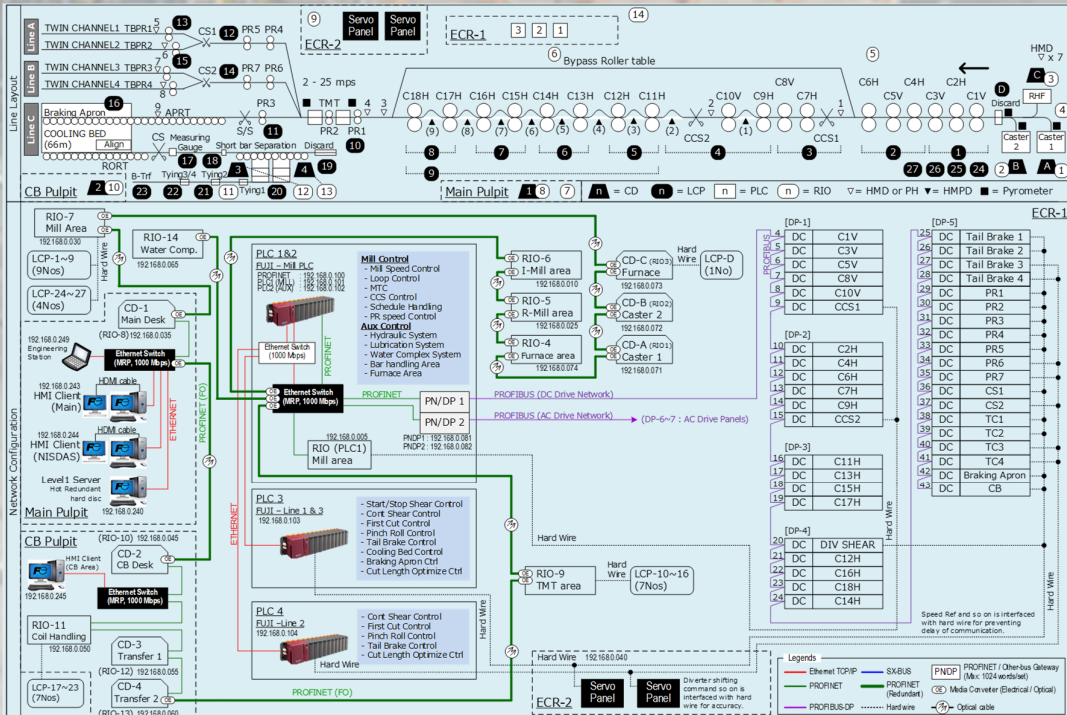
Line Layout

Line A
TWIN CHANNEL1 TBPR1 5 13
TWIN CHANNEL2 TBPR2 6 CS1 12 PR5 PR4

Line B
TWIN CHANNEL3 TBPR3 7 15
TWIN CHANNEL4 TBPR4 8 CS2 14 PR7 PR6

Line C
Braking Apron 16
COOLING BED (66m) Align
9 APRT
CS Measuring Gauge
RORT
17 18
B-Trf Tying3/4 Tying2
23 22 21 3 11 Tying1 20 12 13
PR3 S/S 11
Short bar Separation
TMT PR2 PR1 4 3
Discard 19 10 4

9 Servo Panel Servo Panel
ECR-2
2 - 25 mps
ECR-1 3 2 1
14
6 Bypass Roller table
5
C18H C17H C16H C15H C14H C13H C12H C11H C10V C9H C8V C7H C6H C5V C4H C3V C2H C1V
(9) (8) (7) (6) (5) (4) (3) (2) (1)
CCS2 2 CCS1 1
8 7 6 5 4 3 2 1
9
27 26 25 24
D Discard RHF C HMD × 7
Caster 2 Caster 1
B A 1

CB Pulpit 2 10
Main Pulpit 1 8 7
n = CD n = LCP n = PLC (n) = RIO ▽= HMD or PH ▼= HMPD ■ = Pyrometer

Network Configuration
ECR-1
RIO-7 Mill Area 192.168.0.030
RIO-14 Water Comp. 192.168.0.065
Hard Wire
LCP-1~9 (9Nos)
LCP-24~27 (4Nos)
CD-1 Main Desk
(RIO-8) 192.168.0.035
192.168.0.249 Engineering Station
Ethernet Switch (MRP, 1000 Mbps)
192.168.0.243 HDMI cable HMI Client (Main)
192.168.0.244 HDMI cable HMI Client (NISDAS)
Level1 Server Hot Redundant hard disc 192.168.0.240
ETHERNET
PROFINET (FO)
Main Pulpit

PLC 1&2
FUJI – Mill PLC
PROFINET : 192.168.0.100
PLC1 (Mill) : 192.168.0.101
PLC2 (AUX) : 192.168.0.102
Ethernet Switch (1000 Mbps)
PROFINET
Mill Control
- Mill Speed Control
- Loop Control
- MTC
- CCS Control
- Schedule Handling
- PR speed Control
Aux Control
- Hydraulic System
- Lubrication System
- Water Complex System
- Bar handling Area
- Furnace Area
Ethernet Switch (MRP, 1000 Mbps)
PROFINET
PN/DP 1
PN/DP 2
192.168.0.005
PNDP1 : 192.168.0.081
PNDP2 : 192.168.0.082
RIO (PLC1) Mill area
PROFIBUS (DC Drive Network)
PROFIBUS (AC Drive Network)
(DP-6~7 : AC Drive Panels)

RIO-6 I-Mill area 192.168.0.010
RIO-5 R-Mill area 192.168.0.025
RIO-4 Furnace area 192.168.0.020
CD-C (RIO3) Furnace 192.168.0.073
CD-B (RIO2) Caster 2 192.168.0.072
CD-A (RIO1) Caster 1 192.168.0.071
Hard Wire
LCP-D (1No)

PROFIBUS
[DP-1]
| | DC | C1V |
|---|---|---|
| 4 | DC | C3V |
| 5 | DC | C5V |
| 7 | DC | C8V |
| 8 | DC | C10V |
| 9 | DC | CCS1 |

[DP-2]
| | | |
|---|---|---|
| 10 | DC | C2H |
| 11 | DC | C4H |
| 12 | DC | C6H |
| 13 | DC | C7H |
| 14 | DC | C9H |
| 15 | DC | CCS2 |

[DP-3]
| | | |
|---|---|---|
| 16 | DC | C11H |
| 17 | DC | C13H |
| 18 | DC | C15H |
| 19 | DC | C17H |

[DP-4]
| | | |
|---|---|---|
| 20 | DC | DIV SHEAR |
| 21 | DC | C12H |
| 22 | DC | C16H |
| 23 | DC | C18H |
| 24 | DC | C14H |

[DP-5]
| | | |
|---|---|---|
| 25 | DC | Tail Brake 1 |
| 26 | DC | Tail Brake 2 |
| 27 | DC | Tail Brake 3 |
| 28 | DC | Tail Brake 4 |
| 29 | DC | PR1 |
| 30 | DC | PR2 |
| 31 | DC | PR3 |
| 32 | DC | PR4 |
| 33 | DC | PR5 |
| 34 | DC | PR6 |
| 35 | DC | PR7 |
| 36 | DC | CS1 |
| 37 | DC | CS2 |
| 38 | DC | TC1 |
| 39 | DC | TC2 |
| 40 | DC | TC3 |
| 41 | DC | TC4 |
| 42 | DC | Braking Apron |
| 43 | DC | CB |

Hard Wire
Hard Wire
Speed Ref and so on is interfaced with hard wire for preventing delay of communication.

CB Pulpit
(RIO-10) 192.168.0.045
HMI Client (CB Area)
192.168.0.245
Ethernet Switch (MRP, 1000 Mbps)
CD-2 CB Desk
RIO-11 Coil Handling 192.168.0.050
CD-3 Transfer 1 (RIO-12) 192.168.0.055
LCP-17~23 (7Nos)
CD-4 Transfer 2 (RIO-13) 192.168.0.060
ETHERNET

PLC 3
FUJI – Line 1 & 3
192.168.0.103
- Start/Stop Shear Control
- Cont Shear Control
- First Cut Control
- Pinch Roll Control
- Tail Brake Control
- Cooling Bed Control
- Braking Apron Ctrl
- Cut Length Optimize Ctrl

PLC 4
FUJI – Line 2
192.168.0.104
- Cont Shear Control
- First Cut Control
- Pinch Roll Control
- Tail Brake Control
- Cut Length Optimize Ctrl
Hard Wire
PROFINET (FO)

Hard Wire
RIO-9 TMT area
Hard Wire
LCP-10~16 (7Nos)
Hard Wire
Hard Wire 192.168.0.040
ECR-2
Servo Panel Servo Panel
Diverter shifting command so on is interfaced with hard wire for accuracy.

Legends
Ethernet TCP/IP
PROFINET
PROFIBUS-DP
SX-BUS
PROFINET (Redundant)
Hard wire
PNDP PROFINET / Other-bus Gateway (Max: 1024 words/set)
Media Converter (Electrical / Optical)
Optical cable